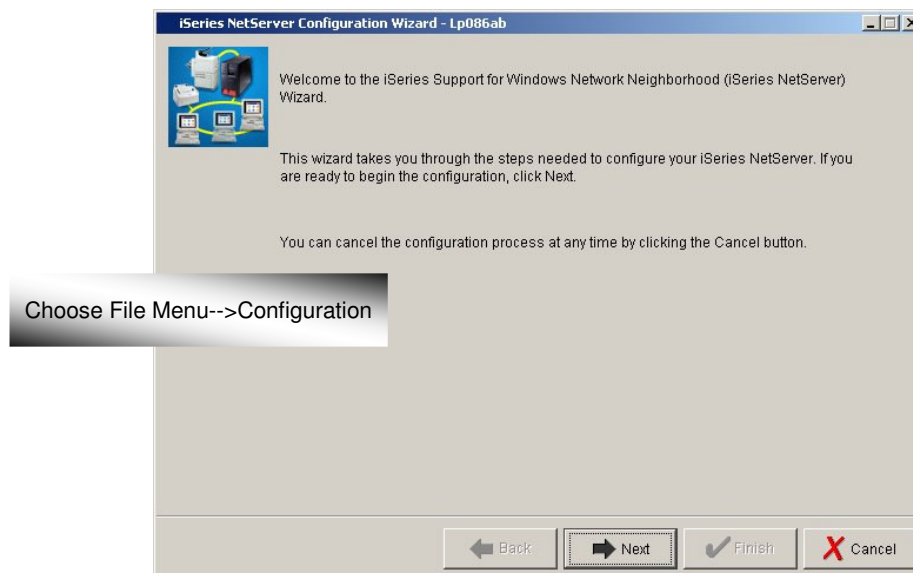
iSeries NetServer Configuration Wizard - Lp086ab

Welcome to the iSeries Support for Windows Network Neighborhood (iSeries NetServer) Wizard.

This wizard takes you through the steps needed to configure your iSeries NetServer. If you are ready to begin the configuration, click Next.

You can cancel the configuration process at any time by clicking the Cancel button.

Choose File Menu-->Configuration

Back
Next
Finish
Cancel